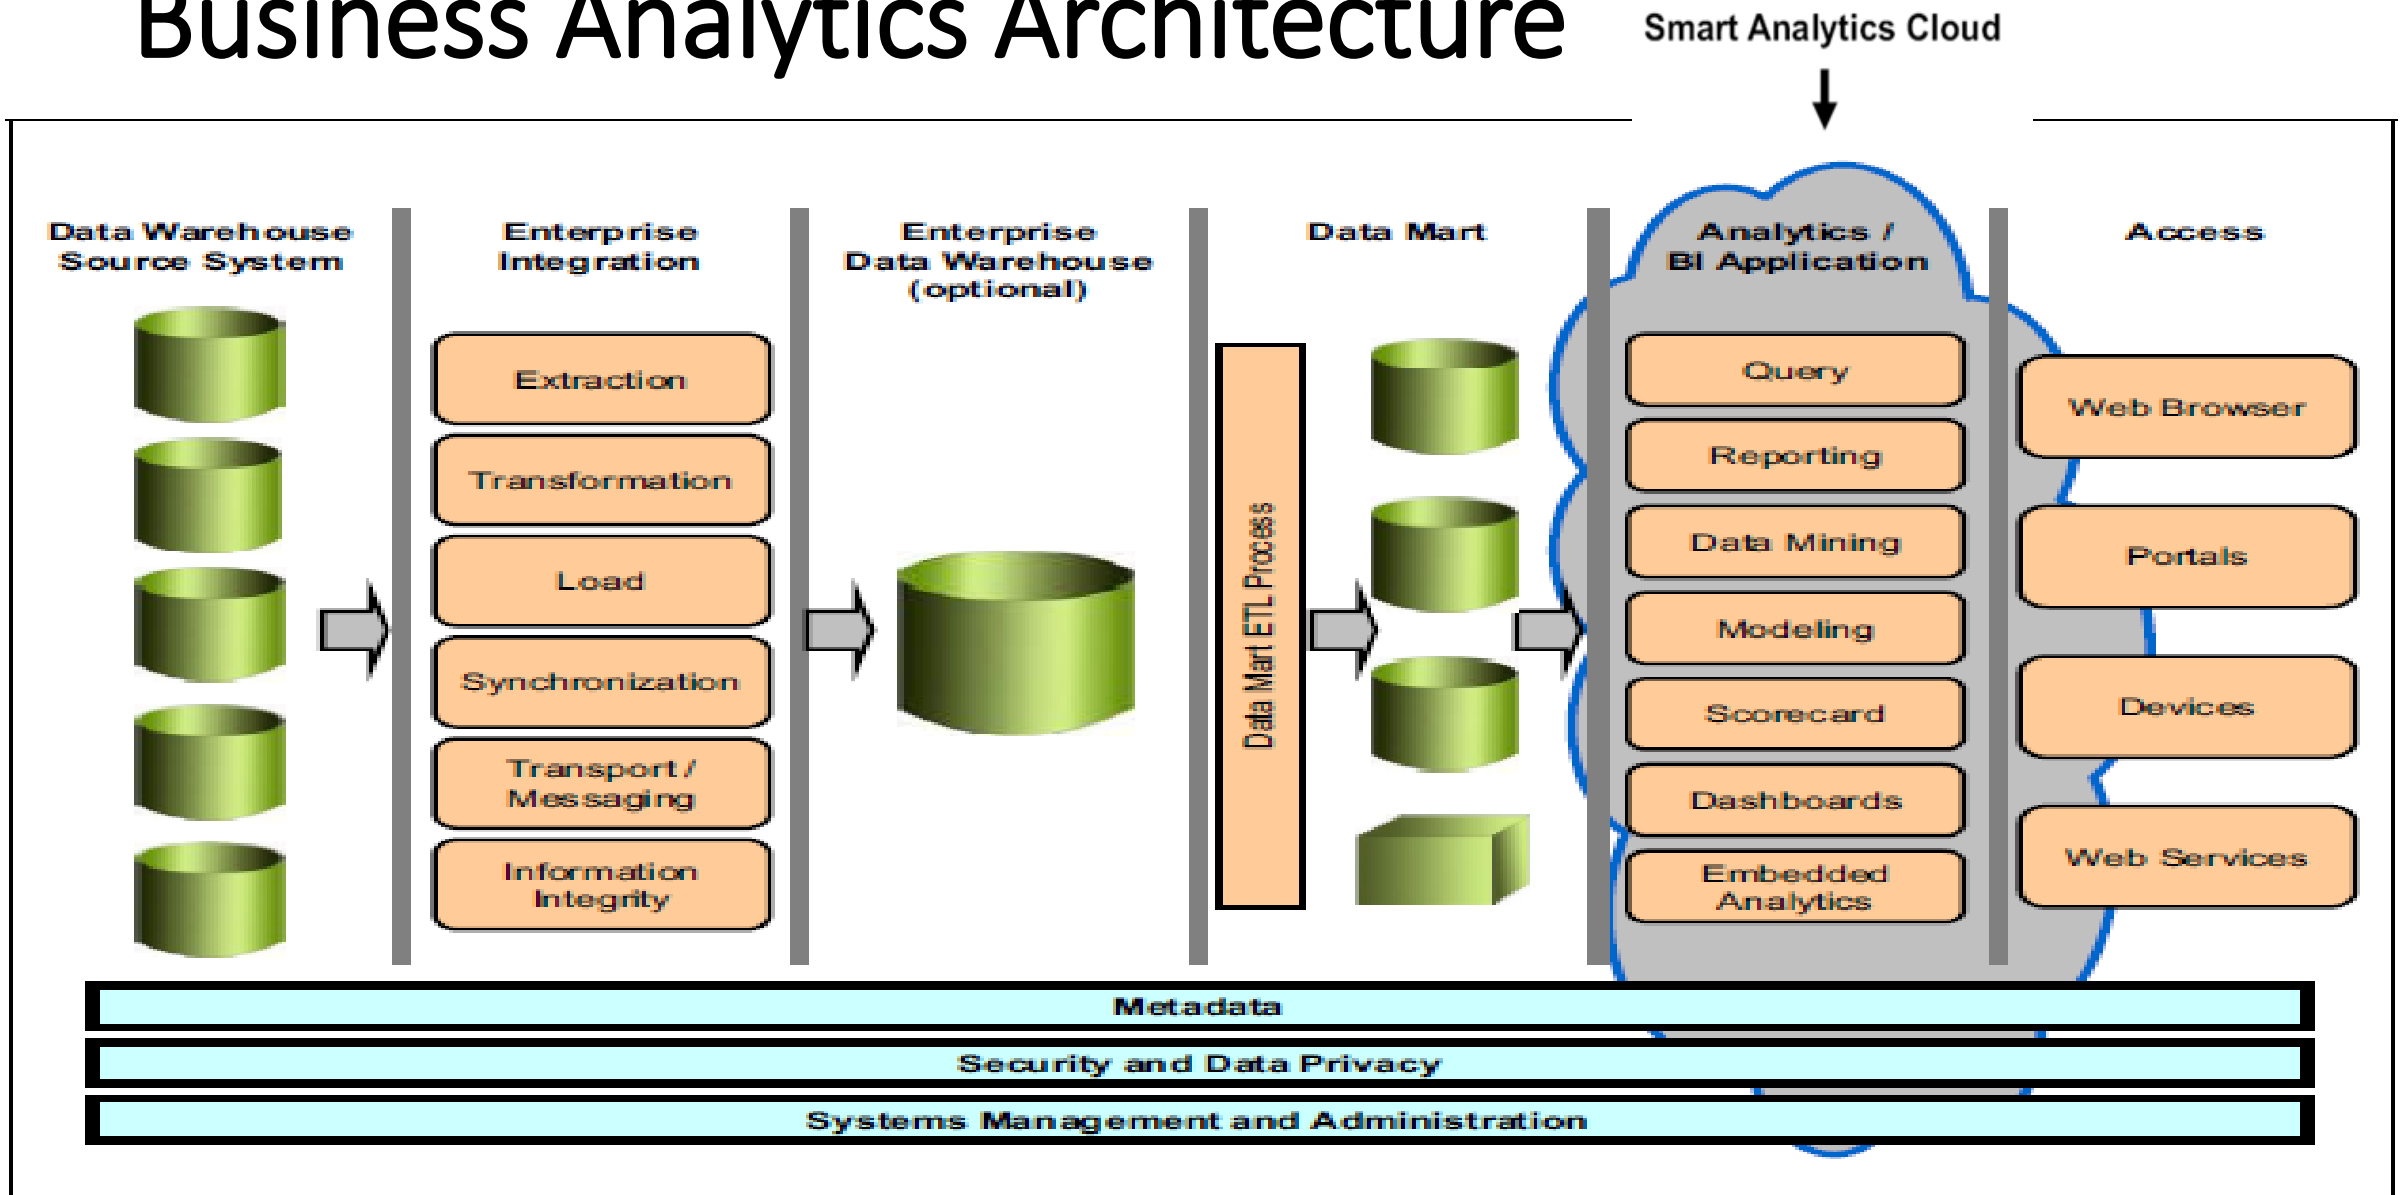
Business Analytics Architecture

Smart Analytics Cloud

Data Warehouse Source System

Enterprise Integration

Extraction

Transformation

Load

Synchronization

Transport / Messaging

Information Integrity

Enterprise Data Warehouse (optional)

Data Mart

Data Mart ETL Process

Analytics / BI Application

Query

Reporting

Data Mining

Modeling

Scorecard

Dashboards

Embedded Analytics

Access

Web Browser

Portals

Devices

Web Services

Metadata

Security and Data Privacy

Systems Management and Administration